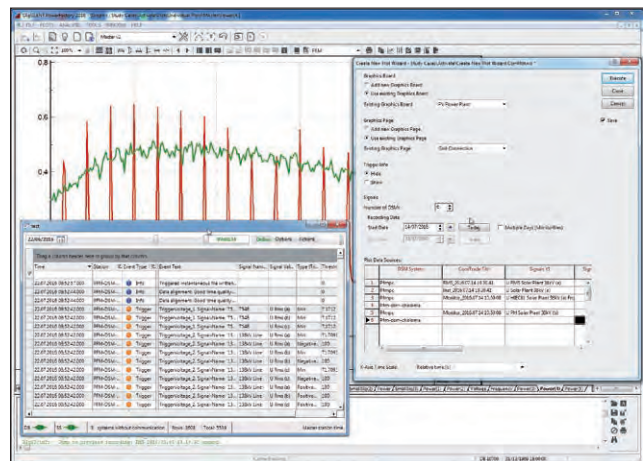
0.8
0.6
0.4
0.2
Graphics Board
Add new Graphics Board
Use existing Graphics Board
Existing Graphics Board
PV Power Plant
Graphics Page
Add new Graphics Page
Use existing Graphics Page
Existing Graphics Page
Grid Connection
Trigger Info
Max
Show
Signals
Number of DSMs
6
Recording Date
Start Date
Today
Multiple Days
Plot Data Sources:
DSM System
Execute
Close
Cancel
Save
22/07/2015 09:52:17.000
22/07/2015 09:52:42.000
Info
Trigger
Time
Event Text
Total: 5559